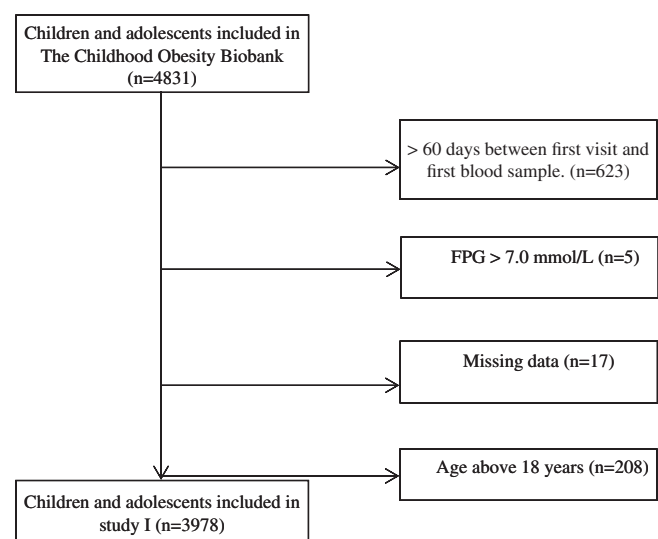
Children and adolescents included in The Childhood Obesity Biobank (n=4831)

> 60 days between first visit and first blood sample. (n=623)

FPG > 7.0 mmol/L (n=5)

Missing data (n=17)

Age above 18 years (n=208)

Children and adolescents included in study I (n=3978)